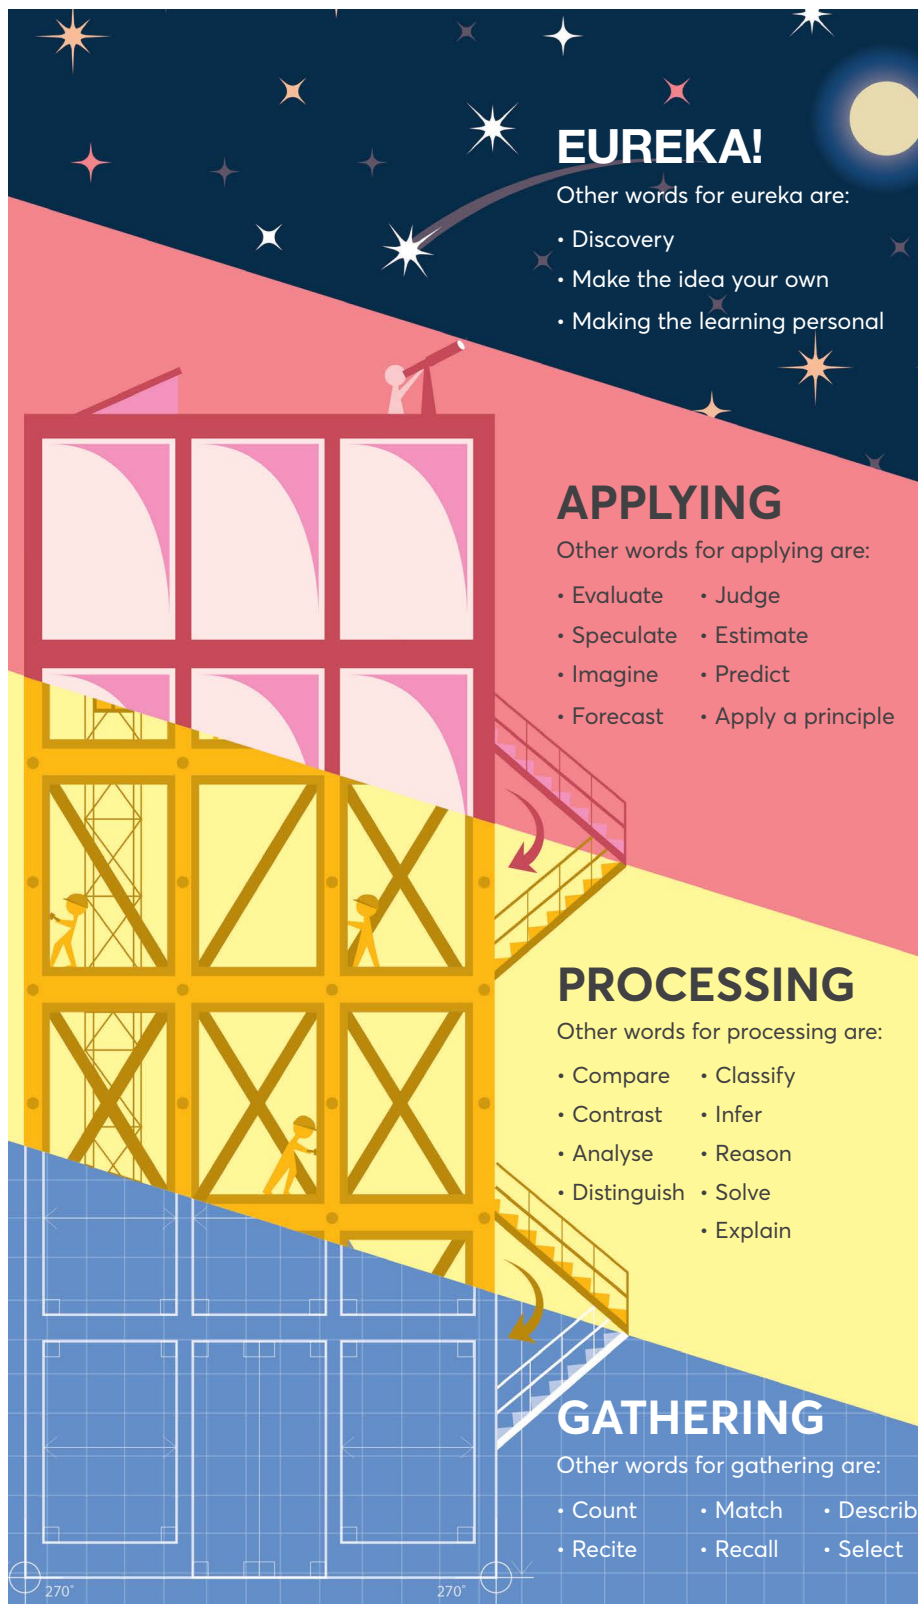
EUREKA!
Other words for eureka are:
• Discovery
• Make the idea your own
• Making the learning personal

APPLYING
Other words for applying are:
• Evaluate • Judge
• Speculate • Estimate
• Imagine • Predict
• Forecast • Apply a principle

PROCESSING
Other words for processing are:
• Compare • Classify
• Contrast • Infer
• Analyse • Reason
• Distinguish • Solve
• Explain

GATHERING
Other words for gathering are:
• Count • Match • Describ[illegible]
• Recite • Recall • Select

270°
270°